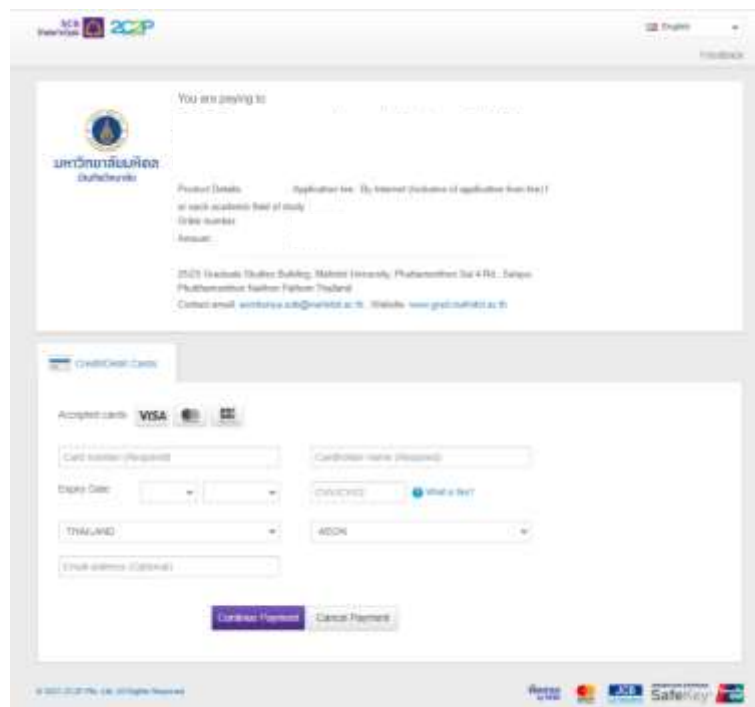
SCB 2C2P

English

Feedback

You are paying to

มหาวิทยาลัยมหิดล

บัณฑิตวิทยาลัย

Product Details: Application fee : By Internet (Inclusive of application from fee) f or each academic field of study

Order number:

Amount:

25/25 Graduate Studies Building, Mahidol University, Phuttamonthon Sai 4 Rd., Salaya, Phutthamonthon Nakhon Pathom Thailand

Contact email: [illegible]@mahidol.ac.th , Website: www.grad.mahidol.ac.th

Credit/Debit Cards

Accepted cards: VISA

Card number (Required)

Cardholder name (Required)

Expiry Date:

CVV/CVC2

What is this?

THAILAND

AEON

Email address (Optional)

Continue Payment

Cancel Payment

© 2017 2C2P Pte. Ltd. All Rights Reserved

Verified by VISA

SafeKey